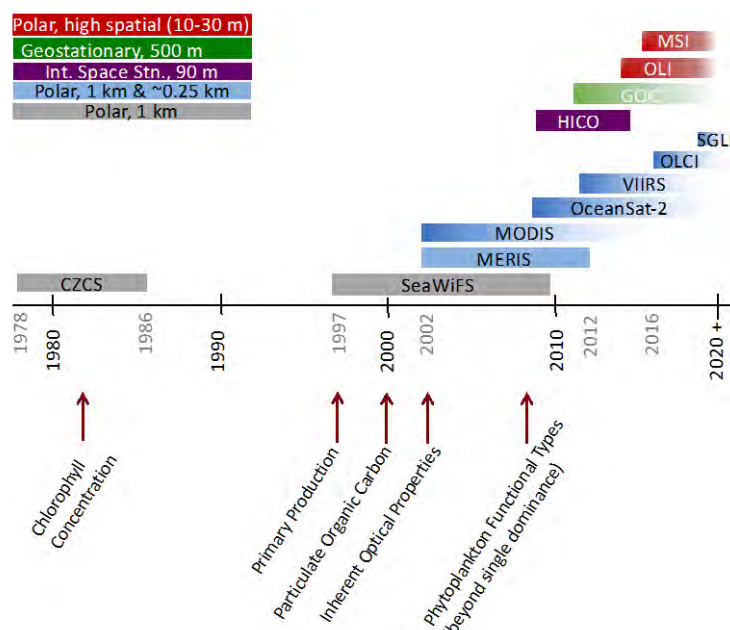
Polar, high spatial (10-30 m)
Geostationary, 500 m
Int. Space Stn., 90 m
Polar, 1 km & ~0.25 km
Polar, 1 km

MSI
OLI
GOC
HICO
SGL
OLCI
VIIRS
OceanSat-2
MODIS
MERIS
CZCS
SeaWiFS

1978
1980
1986
1990
1997
2000
2002
2010
2012
2016
2020 +

Chlorophyll Concentration
Primary Production
Particulate Organic Carbon
Inherent Optical Properties
Phytoplankton Functional Types (beyond single dominance)